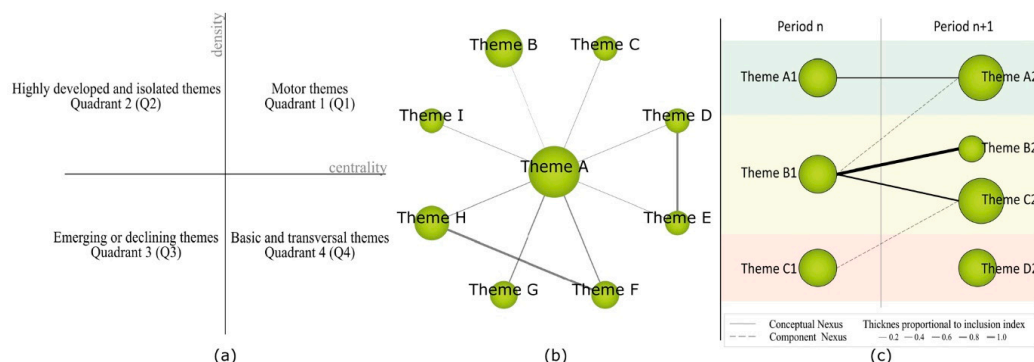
density

Highly developed and isolated themes
Quadrant 2 (Q2)

Motor themes
Quadrant 1 (Q1)

centrality

Emerging or declining themes
Quadrant 3 (Q3)

Basic and transversal themes
Quadrant 4 (Q4)

(a)

Theme B
Theme C
Theme I
Theme D
Theme A
Theme H
Theme E
Theme G
Theme F

(b)

Period n
Period n+1

Theme A1
Theme A2
Theme B1
Theme B2
Theme C2
Theme C1
Theme D2

Conceptual Nexus
Component Nexus
Thicknes proportional to inclusion index
— 0.2 — 0.4 — 0.6 — 0.8 — 1.0

(c)